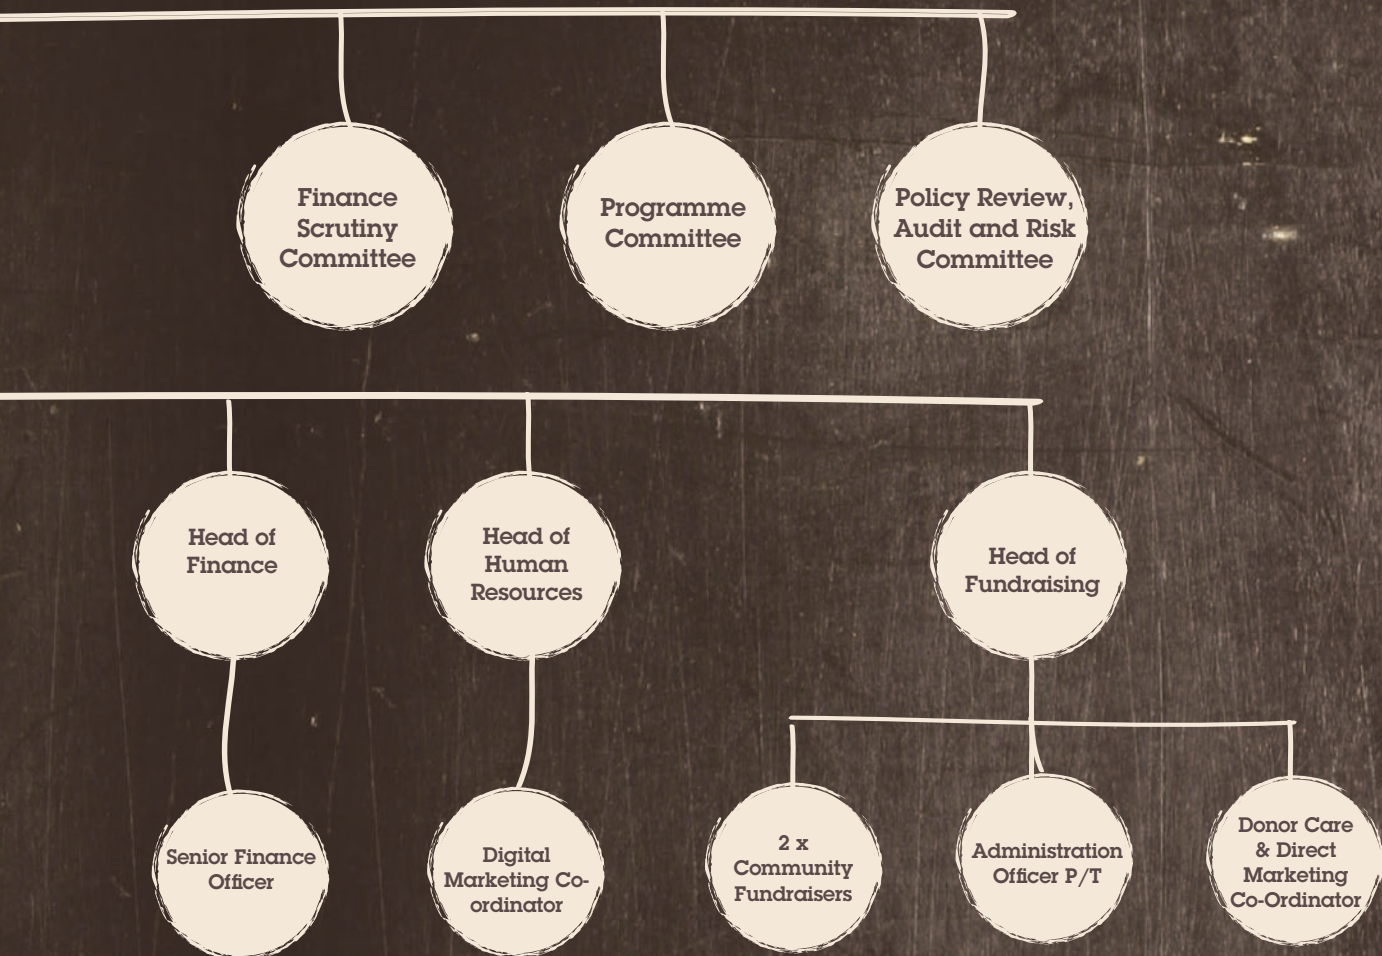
Finance Scrutiny Committee

Programme Committee

Policy Review, Audit and Risk Committee

Head of Finance

Head of Human Resources

Head of Fundraising

Senior Finance Officer

Digital Marketing Co-ordinator

2 x Community Fundraisers

Administration Officer P/T

Donor Care & Direct Marketing Co-Ordinator